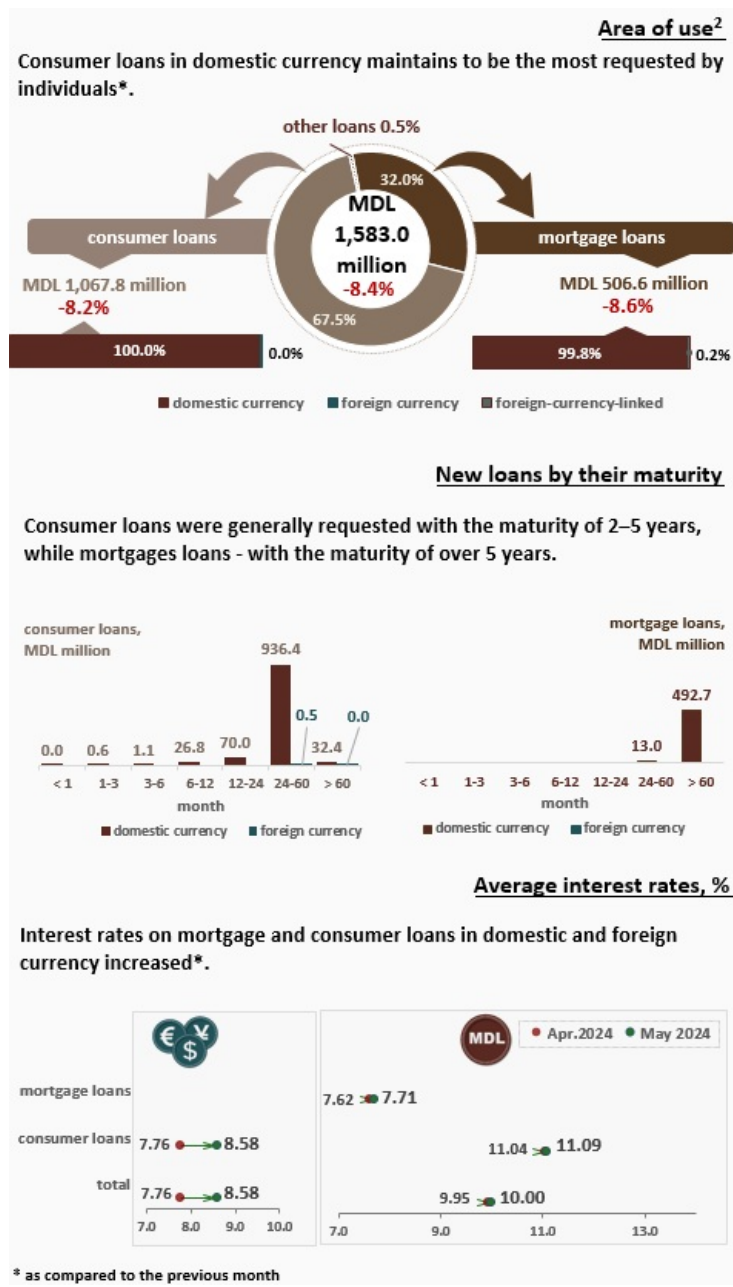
Area of use$^2$

Consumer loans in domestic currency maintains to be the most requested by individuals*.

other loans 0.5%

32.0%

MDL 1,583.0 million -8.4%

67.5%

consumer loans

MDL 1,067.8 million -8.2%

100.0%

0.0%

mortgage loans

MDL 506.6 million -8.6%

99.8%

0.2%

domestic currency foreign currency foreign-currency-linked

New loans by their maturity

Consumer loans were generally requested with the maturity of 2–5 years, while mortgages loans - with the maturity of over 5 years.

consumer loans, MDL million

| < 1 | 1-3 | 3-6 | 6-12 | 12-24 | 24-60 | > 60 |
|---|---|---|---|---|---|---|
| 0.0 | 0.6 | 1.1 | 26.8 | 70.0 | 936.4 / 0.5 | 32.4 / 0.0 |

month

domestic currency foreign currency

mortgage loans, MDL million

| < 1 | 1-3 | 3-6 | 6-12 | 12-24 | 24-60 | > 60 |
|---|---|---|---|---|---|---|
| | | | | | 13.0 | 492.7 |

month

domestic currency foreign currency

Average interest rates, %

Interest rates on mortgage and consumer loans in domestic and foreign currency increased*.

€ $ ¥

MDL

Apr.2024 May 2024

mortgage loans 7.62 7.71

consumer loans 7.76 8.58 11.04 11.09

total 7.76 8.58 9.95 10.00

7.0 8.0 9.0 10.0

7.0 9.0 11.0 13.0

* as compared to the previous month